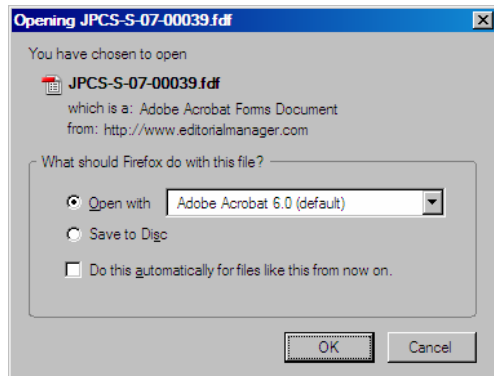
Opening JPCS-S-07-00039.fdf

You have chosen to open

JPCS-S-07-00039.fdf

which is a: Adobe Acrobat Forms Document
from: http://www.editorialmanager.com

What should Firefox do with this file?

Open with Adobe Acrobat 6.0 (default)

Save to Disc

Do this automatically for files like this from now on.

OK Cancel